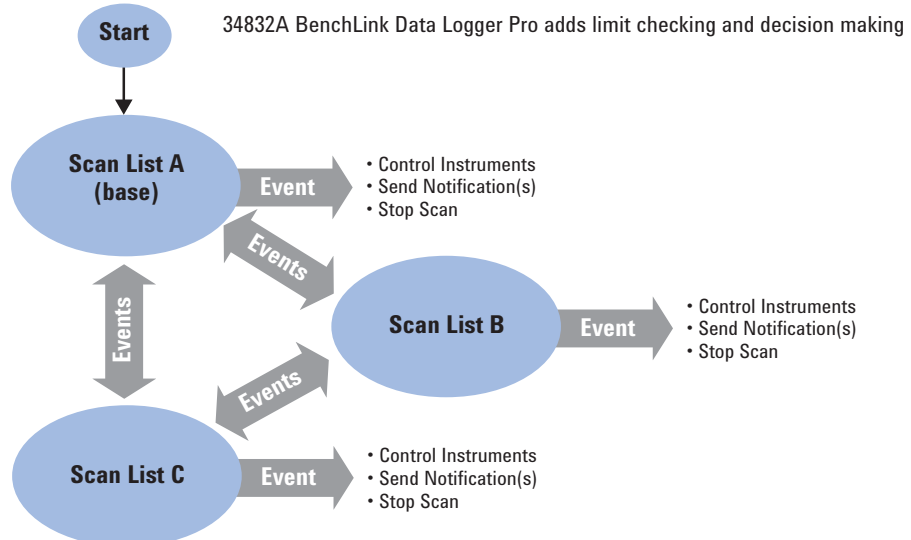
Start

34832A BenchLink Data Logger Pro adds limit checking and decision making

Scan List A (base)

Event

• Control Instruments
• Send Notification(s)
• Stop Scan

Events

Events

Scan List B

Event

• Control Instruments
• Send Notification(s)
• Stop Scan

Events

Scan List C

Event

• Control Instruments
• Send Notification(s)
• Stop Scan